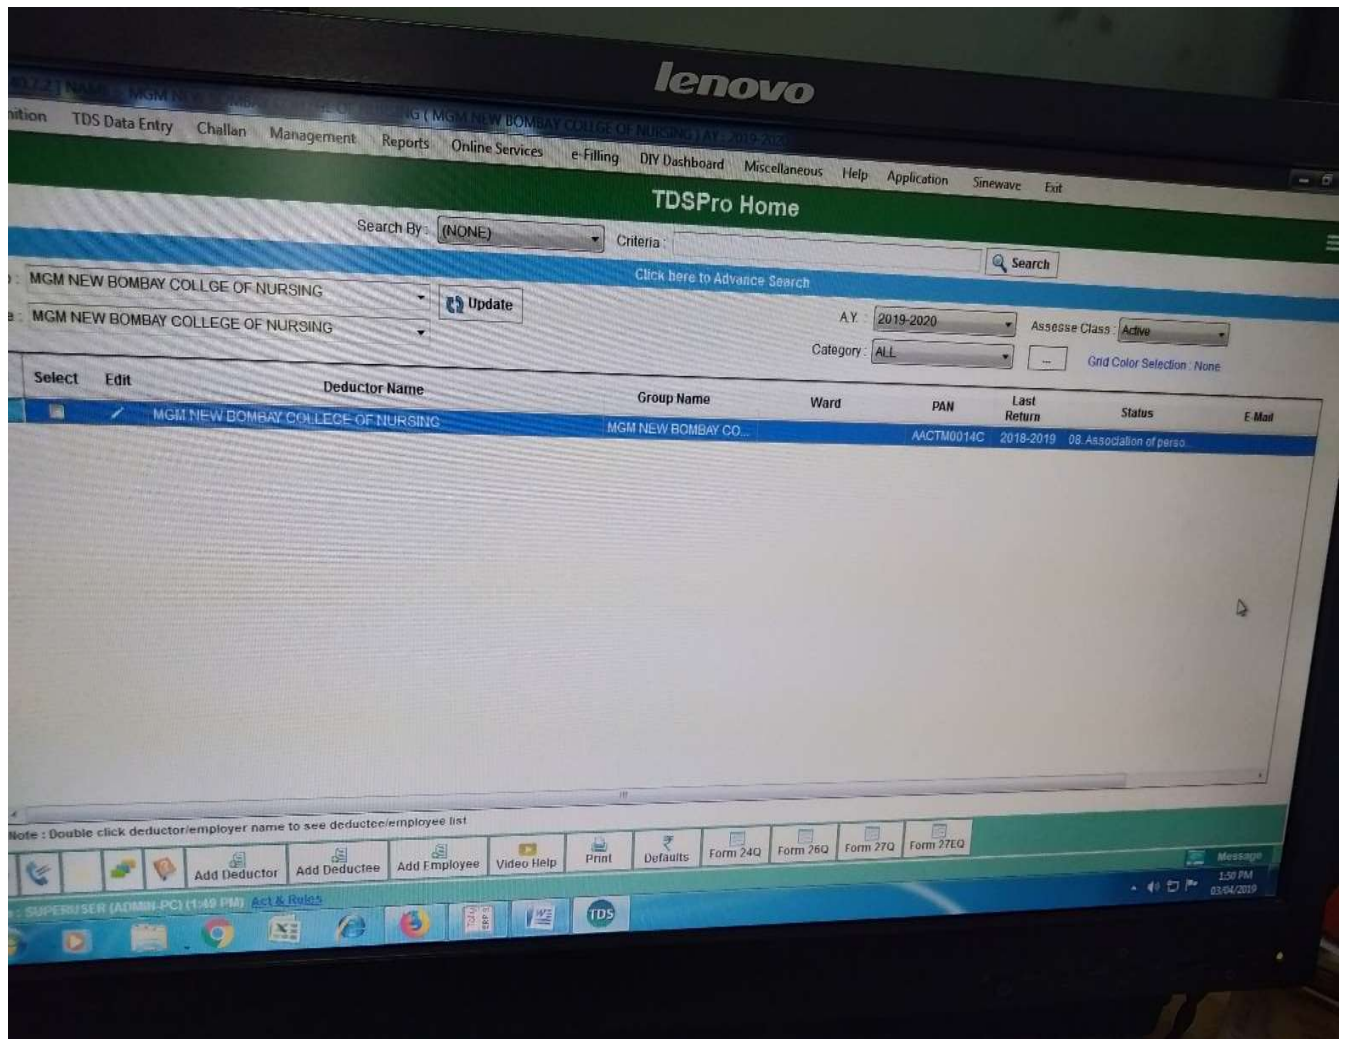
lenovo

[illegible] NAME : MGM N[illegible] G ( MGM NEW BOMBAY COLLEGE OF NURSING ) AY : 2019-20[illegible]

nition TDS Data Entry Challan Management Reports Online Services e-Filling DIY Dashboard Miscellaneous Help Application Sinewave Exit

TDSPro Home

Search By : (NONE) Criteria : Search

Click here to Advance Search

MGM NEW BOMBAY COLLEGE OF NURSING
MGM NEW BOMBAY COLLEGE OF NURSING
Update

A.Y. : 2019-2020 Assesse Class : Active
Category : ALL ... Grid Color Selection : None

| Select | Edit | Deductor Name | Group Name | Ward | PAN | Last Return | Status | E-Mail |
|---|---|---|---|---|---|---|---|---|
| | | MGM NEW BOMBAY COLLEGE OF NURSING | MGM NEW BOMBAY CO... | | AACTM0014C | 2018-2019 | 08. Association of perso... | |

Note : Double click deductor/employer name to see deductee/employee list

Add Deductor Add Deductee Add Employee Video Help Print Defaults Form 24Q Form 26Q Form 27Q Form 27EQ

Message

: SUPERUSER (ADMIN-PC) (1:49 PM) Act & Rules

TDS

1:50 PM
03/04/2019